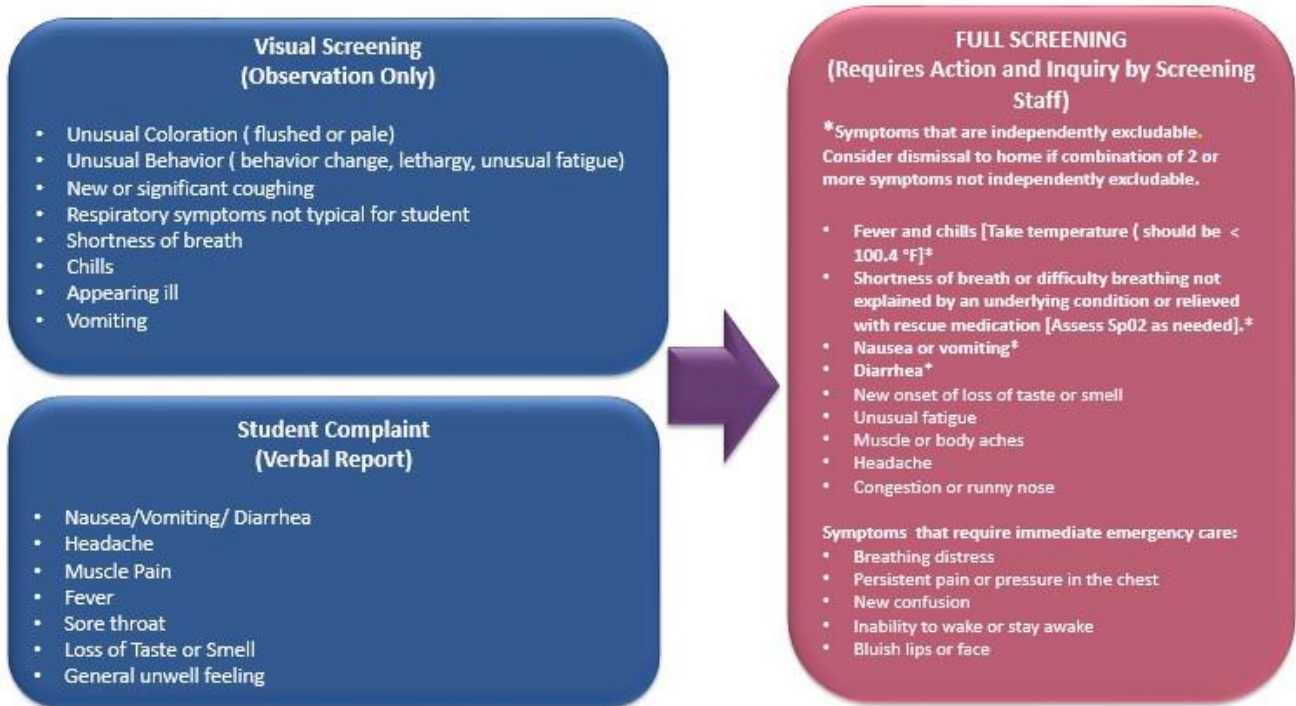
Visual Screening
(Observation Only)

- Unusual Coloration ( flushed or pale)
- Unusual Behavior ( behavior change, lethargy, unusual fatigue)
- New or significant coughing
- Respiratory symptoms not typical for student
- Shortness of breath
- Chills
- Appearing ill
- Vomiting

Student Complaint
(Verbal Report)

- Nausea/Vomiting/ Diarrhea
- Headache
- Muscle Pain
- Fever
- Sore throat
- Loss of Taste or Smell
- General unwell feeling

FULL SCREENING
(Requires Action and Inquiry by Screening Staff)

*Symptoms that are independently excludable. Consider dismissal to home if combination of 2 or more symptoms not independently excludable.

- Fever and chills [Take temperature ( should be < 100.4 °F]*
- Shortness of breath or difficulty breathing not explained by an underlying condition or relieved with rescue medication [Assess Sp02 as needed].*
- Nausea or vomiting*
- Diarrhea*
- New onset of loss of taste or smell
- Unusual fatigue
- Muscle or body aches
- Headache
- Congestion or runny nose

Symptoms that require immediate emergency care:
- Breathing distress
- Persistent pain or pressure in the chest
- New confusion
- Inability to wake or stay awake
- Bluish lips or face